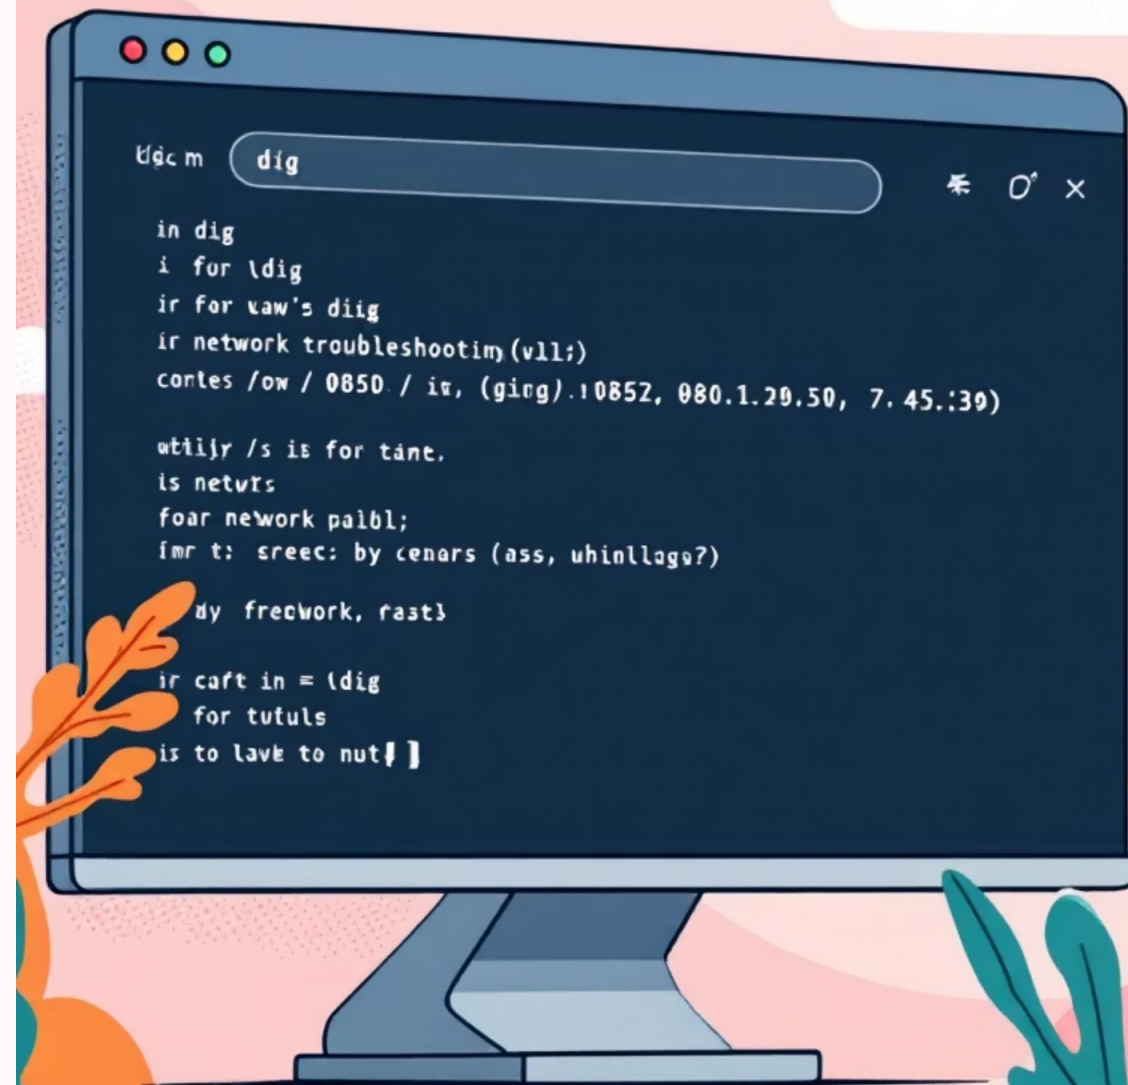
ꝺgc m dig

in dig
i for \dig
ir for ɣaw's diig
ir network troubleshootim (vll;)
contes /ow / 0850 / ic, (ging).10852, 080.1.20.50, 7.45.:39)

ɑtiijr /s is for tane.
is netvts
foar network paibl;
imr t: sreec: by cenars (ass, uhinllage?)

dy frecwork, rast3

ir caft in = (dig
for tutuls
is to lave to nut▌]